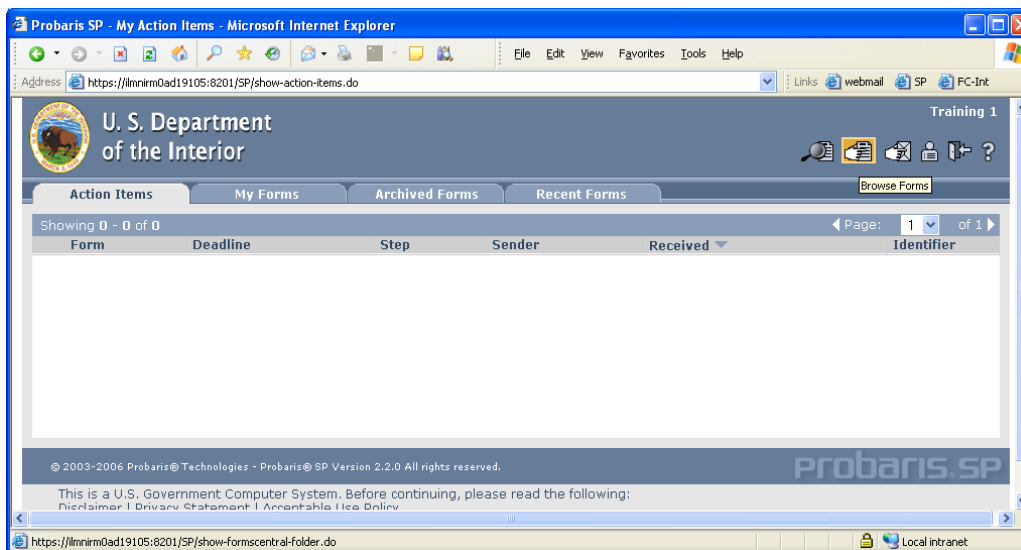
Probaris SP - My Action Items - Microsoft Internet Explorer

File Edit View Favorites Tools Help

Address https://ilmnirm0ad19105:8201/SP/show-action-items.do

Links webmail SP FC-Int

U. S. Department of the Interior

Training 1

Browse Forms

Action Items | My Forms | Archived Forms | Recent Forms

Showing 0 - 0 of 0

Page: 1 of 1

| Form | Deadline | Step | Sender | Received | Identifier |
|---|---|---|---|---|---|

© 2003-2006 Probaris® Technologies - Probaris® SP Version 2.2.0 All rights reserved.

probaris.SP

This is a U.S. Government Computer System. Before continuing, please read the following:
Disclaimer | Privacy Statement | Acceptable Use Policy

https://ilmnirm0ad19105:8201/SP/show-formscentral-folder.do

Local intranet